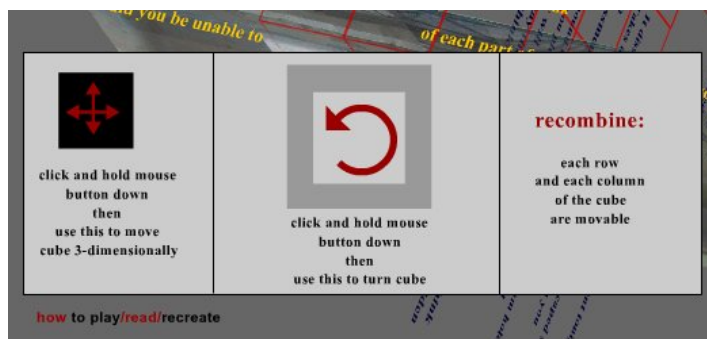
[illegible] you be unable to

of each part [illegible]

click and hold mouse button down then use this to move cube 3-dimensionally

click and hold mouse button down then use this to turn cube

recombine:

each row and each column of the cube are movable

how to play/read/recreate